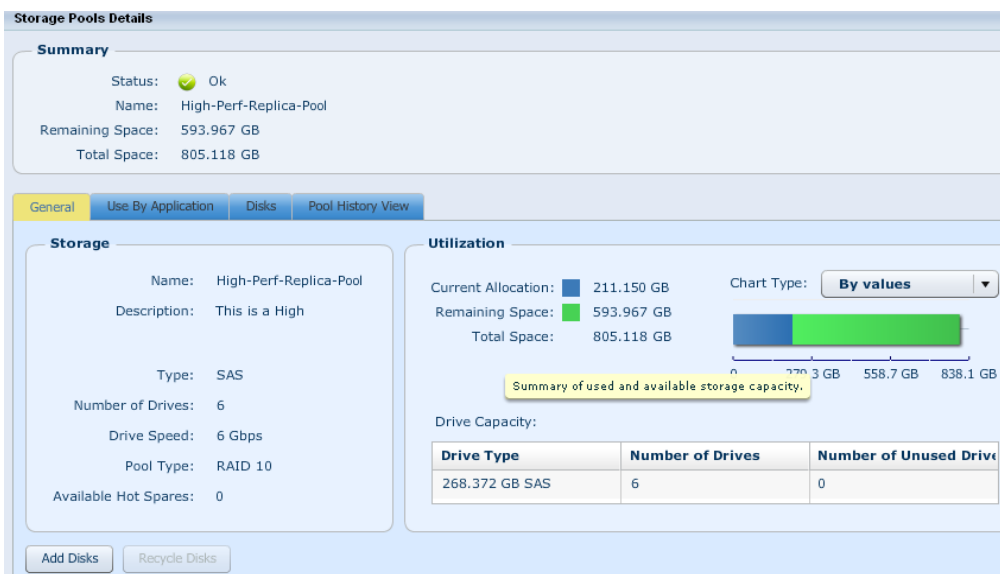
Storage Pools Details

Summary

Status: Ok
Name: High-Perf-Replica-Pool
Remaining Space: 593.967 GB
Total Space: 805.118 GB

General | Use By Application | Disks | Pool History View

Storage

Name: High-Perf-Replica-Pool
Description: This is a High

Type: SAS
Number of Drives: 6
Drive Speed: 6 Gbps
Pool Type: RAID 10
Available Hot Spares: 0

Utilization

Current Allocation: 211.150 GB
Remaining Space: 593.967 GB
Total Space: 805.118 GB

Chart Type: By values

0 279.3 GB 558.7 GB 838.1 GB

Summary of used and available storage capacity.

Drive Capacity:

| Drive Type | Number of Drives | Number of Unused Driv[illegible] |
|---|---|---|
| 268.372 GB SAS | 6 | 0 |

Add Disks | Recycle Disks